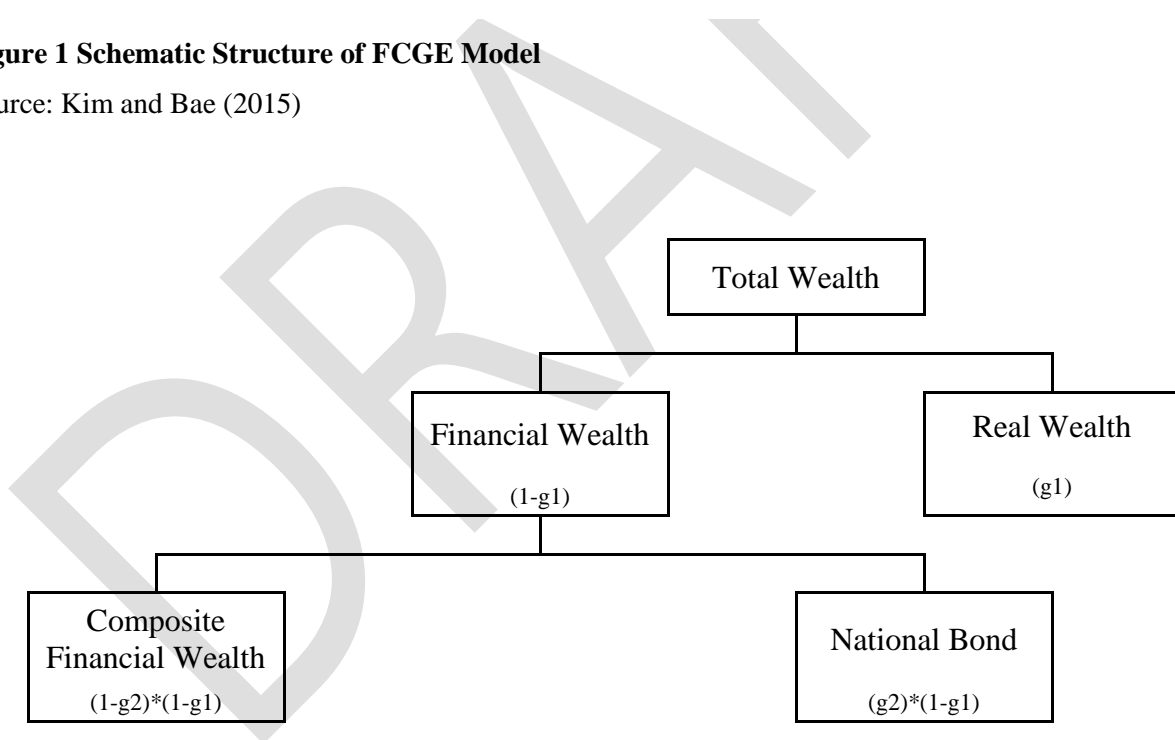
gure 1 Schematic Structure of FCGE Model

urce: Kim and Bae (2015)

DRAF

Total Wealth

Financial Wealth

(1-g1)

Real Wealth

(g1)

Composite Financial Wealth

(1-g2)*(1-g1)

National Bond

(g2)*(1-g1)